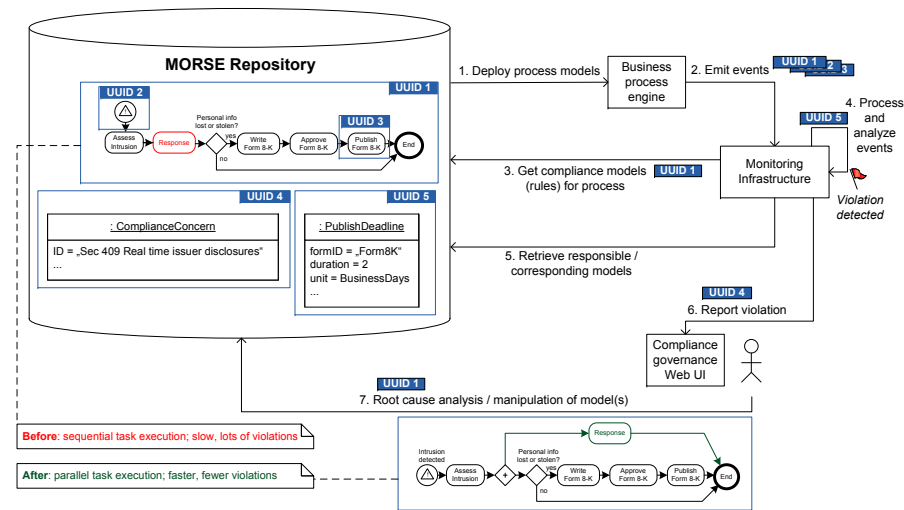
MORSE Repository

UUID 1

UUID 2

Assess Intrusion

Response

Personal info lost or stolen?

yes

no

Write Form 8-K

Approve Form 8-K

UUID 3

Publish Form 8-K

End

UUID 4

: ComplianceConcern

ID = „Sec 409 Real time issuer disclosures"
...

UUID 5

: PublishDeadline

formID = „Form8K"
duration = 2
unit = BusinessDays
...

1. Deploy process models

Business process engine

2. Emit events

UUID 1 2 3

4. Process and analyze events

UUID 5

3. Get compliance models (rules) for process

UUID 1

Monitoring Infrastructure

Violation detected

5. Retrieve responsible / corresponding models

UUID 4

6. Report violation

Compliance governance Web UI

UUID 1

7. Root cause analysis / manipulation of model(s)

Before: sequential task execution; slow, lots of violations

After: parallel task execution; faster, fewer violations

Intrusion detected

Assess Intrusion

+

Response

Personal info lost or stolen?

yes

no

Write Form 8-K

Approve Form 8-K

Publish Form 8-K

End